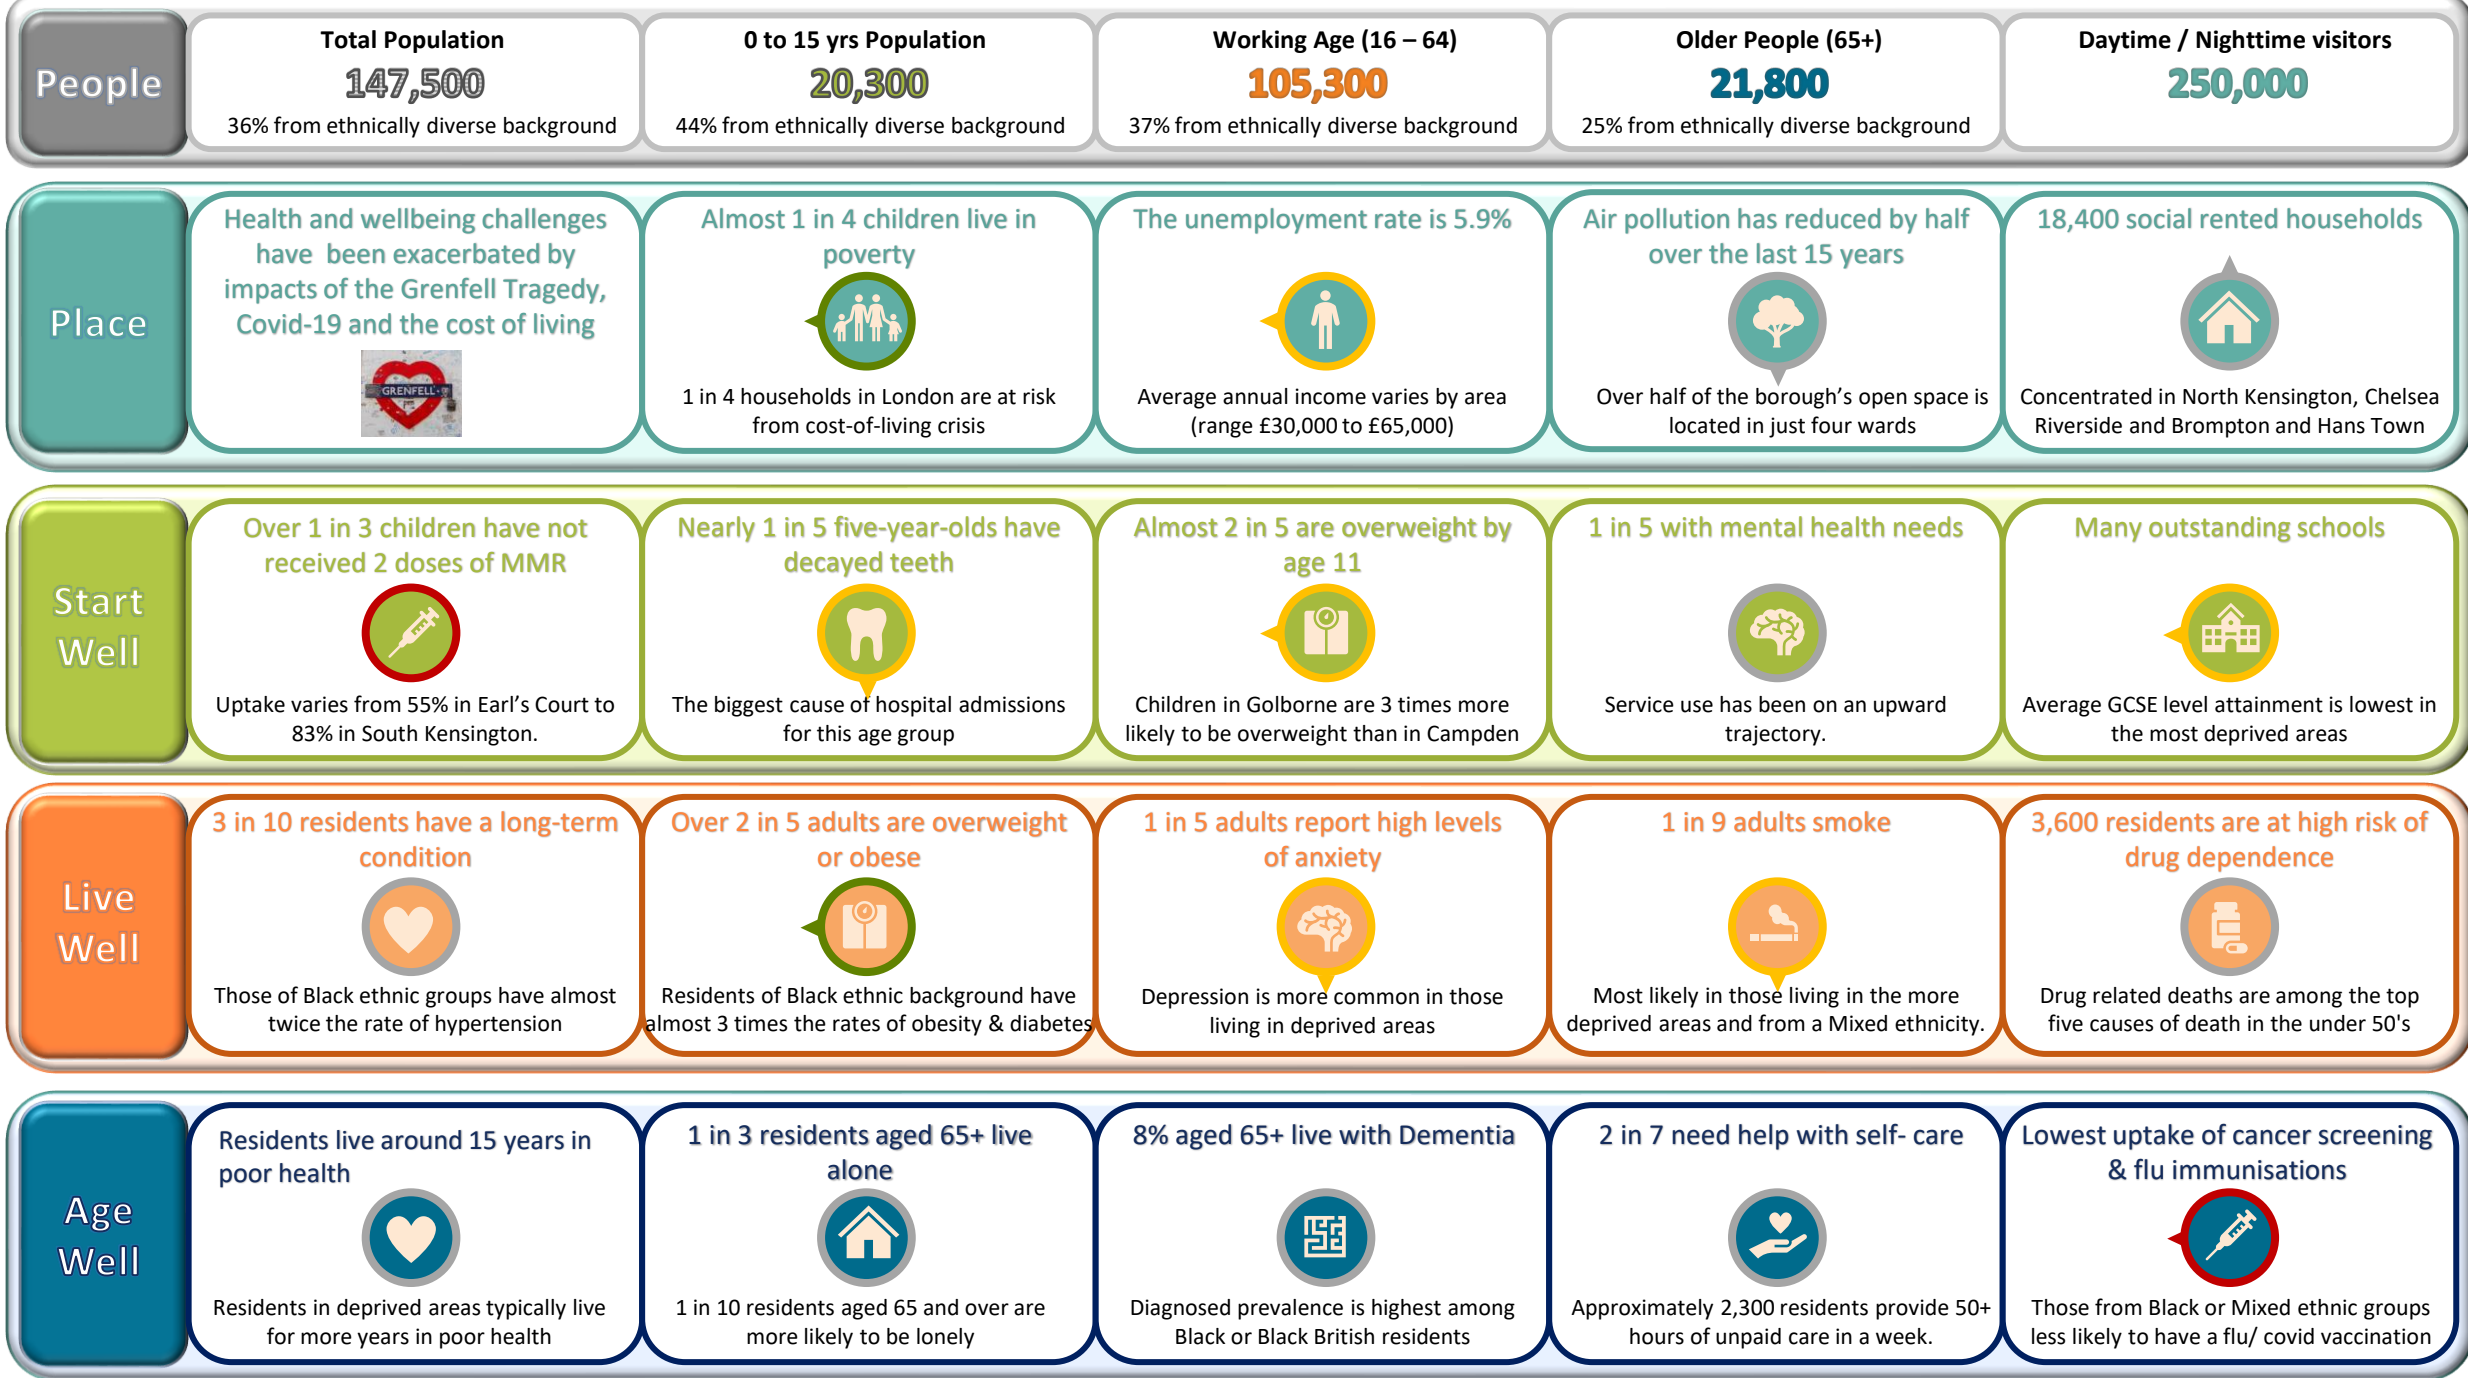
People

Total Population
147,500
36% from ethnically diverse background

0 to 15 yrs Population
20,300
44% from ethnically diverse background

Working Age (16 – 64)
105,300
37% from ethnically diverse background

Older People (65+)
21,800
25% from ethnically diverse background

Daytime / Nighttime visitors
250,000

Place

Health and wellbeing challenges have been exacerbated by impacts of the Grenfell Tragedy, Covid-19 and the cost of living

GRENFELL

Almost 1 in 4 children live in poverty

1 in 4 households in London are at risk from cost-of-living crisis

The unemployment rate is 5.9%

Average annual income varies by area (range £30,000 to £65,000)

Air pollution has reduced by half over the last 15 years

Over half of the borough's open space is located in just four wards

18,400 social rented households

Concentrated in North Kensington, Chelsea Riverside and Brompton and Hans Town

Start Well

Over 1 in 3 children have not received 2 doses of MMR

Uptake varies from 55% in Earl's Court to 83% in South Kensington.

Nearly 1 in 5 five-year-olds have decayed teeth

The biggest cause of hospital admissions for this age group

Almost 2 in 5 are overweight by age 11

Children in Golborne are 3 times more likely to be overweight than in Campden

1 in 5 with mental health needs

Service use has been on an upward trajectory.

Many outstanding schools

Average GCSE level attainment is lowest in the most deprived areas

Live Well

3 in 10 residents have a long-term condition

Those of Black ethnic groups have almost twice the rate of hypertension

Over 2 in 5 adults are overweight or obese

Residents of Black ethnic background have almost 3 times the rates of obesity & diabetes

1 in 5 adults report high levels of anxiety

Depression is more common in those living in deprived areas

1 in 9 adults smoke

Most likely in those living in the more deprived areas and from a Mixed ethnicity.

3,600 residents are at high risk of drug dependence

Drug related deaths are among the top five causes of death in the under 50's

Age Well

Residents live around 15 years in poor health

Residents in deprived areas typically live for more years in poor health

1 in 3 residents aged 65+ live alone

1 in 10 residents aged 65 and over are more likely to be lonely

8% aged 65+ live with Dementia

Diagnosed prevalence is highest among Black or Black British residents

2 in 7 need help with self- care

Approximately 2,300 residents provide 50+ hours of unpaid care in a week.

Lowest uptake of cancer screening & flu immunisations

Those from Black or Mixed ethnic groups less likely to have a flu/ covid vaccination